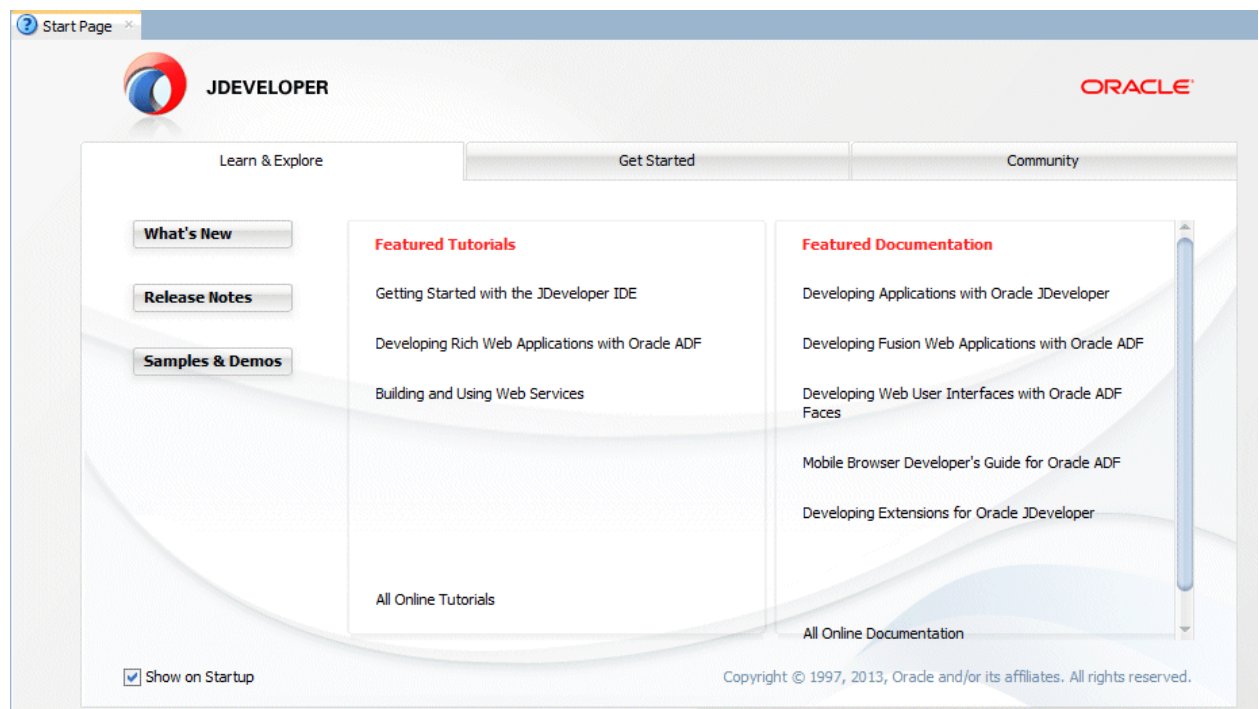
Start Page

JDEVELOPER

ORACLE

Learn & Explore

Get Started

Community

What's New

Release Notes

Samples & Demos

Featured Tutorials

Getting Started with the JDeveloper IDE

Developing Rich Web Applications with Oracle ADF

Building and Using Web Services

All Online Tutorials

Featured Documentation

Developing Applications with Oracle JDeveloper

Developing Fusion Web Applications with Oracle ADF

Developing Web User Interfaces with Oracle ADF Faces

Mobile Browser Developer's Guide for Oracle ADF

Developing Extensions for Oracle JDeveloper

All Online Documentation

Show on Startup

Copyright © 1997, 2013, Oracle and/or its affiliates. All rights reserved.